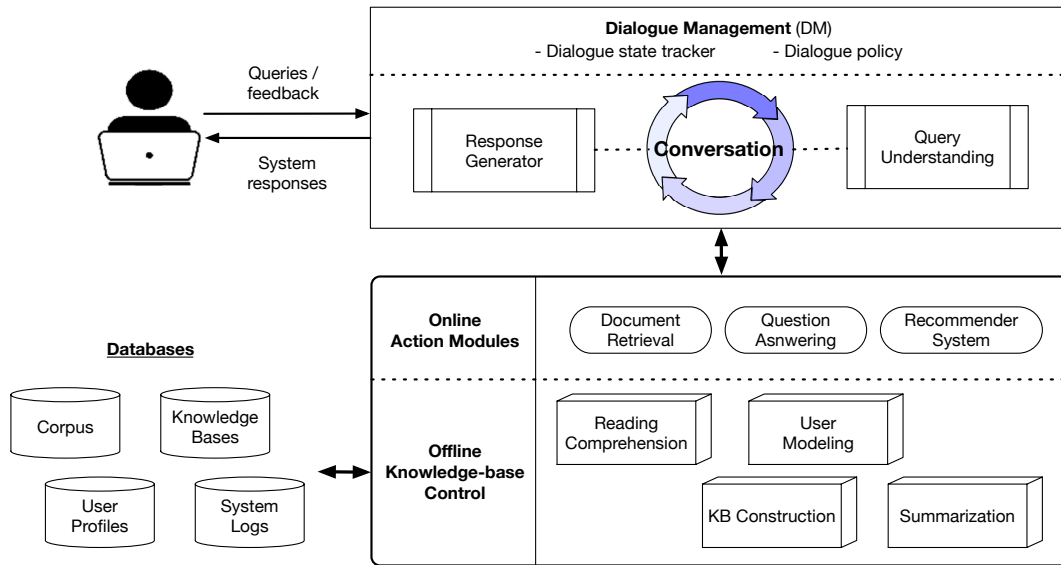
Dialogue Management (DM)
- Dialogue state tracker - Dialogue policy

Queries / feedback

System responses

Response Generator

Conversation

Query Understanding

Online Action Modules

Document Retrieval

Question Asnwering

Recommender System

Databases

Corpus

Knowledge Bases

User Profiles

System Logs

Offline Knowledge-base Control

Reading Comprehension

User Modeling

KB Construction

Summarization